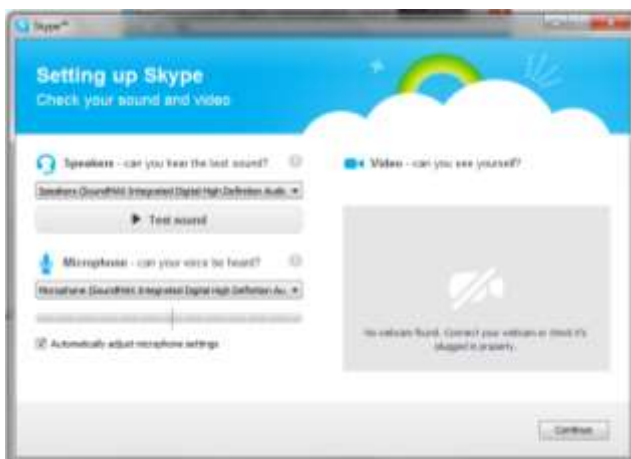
Skype™

Setting up Skype
Check your sound and video

Speakers - can you hear the test sound?

Speakers (SoundMAX Integrated Digital High Definition Audi

▶ Test sound

Microphone - can your voice be heard?

Microphone (SoundMAX Integrated Digital High Definition Au

☑ Automatically adjust microphone settings

Video - can you see yourself?

No webcam found. Connect your webcam or check it's plugged in properly.

Continue